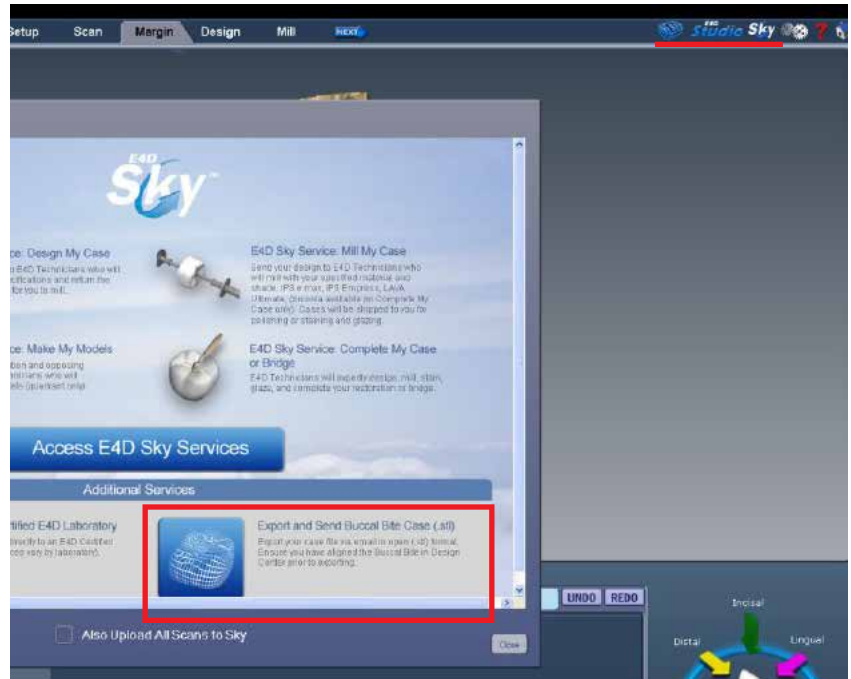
Setup Scan Margin Design Mill NEXT

E4D Studio Sky

E4D Sky

ce: Design My Case
 E4D Technicians who will
 ecifications and return the
 for you to mill.

E4D Sky Service: Mill My Case
Send your design to E4D Technicians who will mill with your specified material and shade. IPS e.max, IPS Empress, LAVA Ultimate, Zirconia available for Complete My Case only. Cases will be shipped to you for polishing or staining and glazing.

ce: Make My Models
 ben and opposing
 nicians who will
 els (quadrant only)

E4D Sky Service: Complete My Case or Bridge
E4D Technicians will expertly design, mill, stain, glaze, and complete your restoration or bridge.

Access E4D Sky Services

Additional Services

tified E4D Laboratory
 directly to an E4D Certified
 ces vary by laboratory).

Export and Send Buccal Bite Case (.stl)
Export your case file via email in open (.stl) format. Ensure you have aligned the Buccal Bite in Design Center prior to exporting.

UNDO REDO

Also Upload All Scans to Sky

Close

Incisal
Distal
Lingual